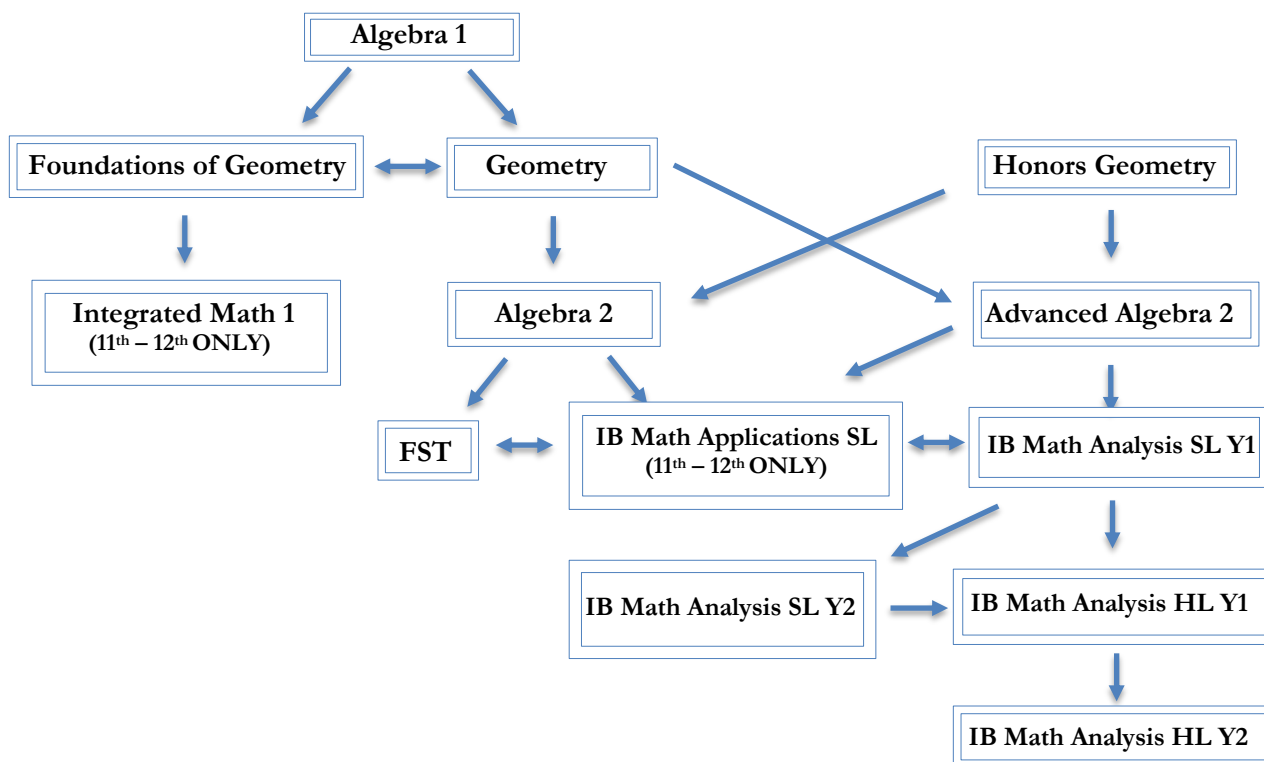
Algebra 1

Foundations of Geometry

Geometry

Honors Geometry

Integrated Math 1
(11th – 12th ONLY)

Algebra 2

Advanced Algebra 2

FST

IB Math Applications SL
(11th – 12th ONLY)

IB Math Analysis SL Y1

IB Math Analysis SL Y2

IB Math Analysis HL Y1

IB Math Analysis HL Y2